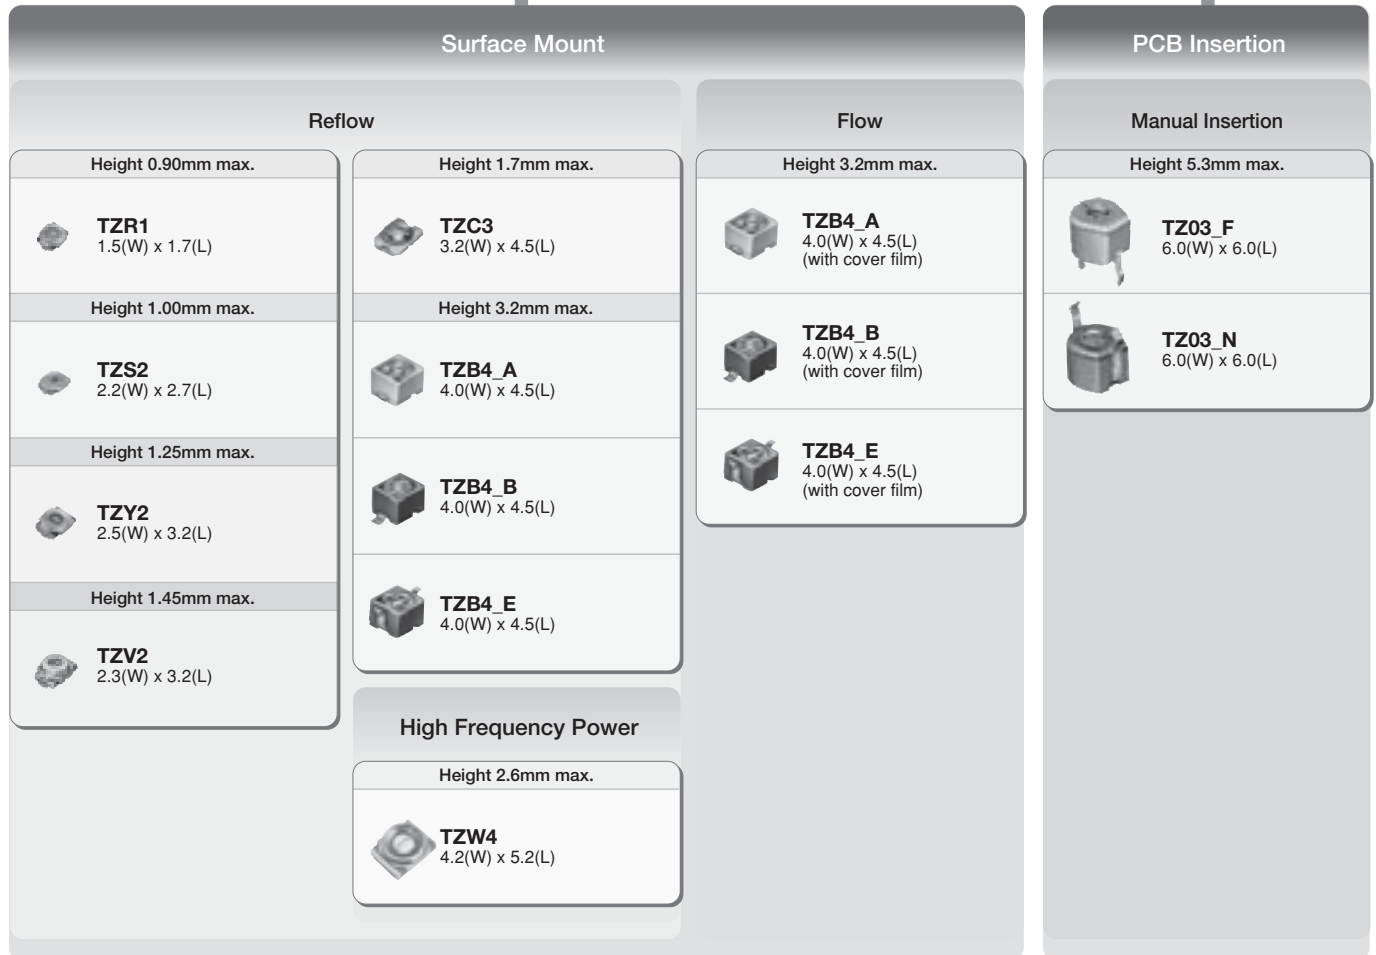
Surface Mount

Reflow

Height 0.90mm max.

TZR1
1.5(W) x 1.7(L)

Height 1.00mm max.

TZS2
2.2(W) x 2.7(L)

Height 1.25mm max.

TZY2
2.5(W) x 3.2(L)

Height 1.45mm max.

TZV2
2.3(W) x 3.2(L)

Height 1.7mm max.

TZC3
3.2(W) x 4.5(L)

Height 3.2mm max.

TZB4_A
4.0(W) x 4.5(L)

TZB4_B
4.0(W) x 4.5(L)

TZB4_E
4.0(W) x 4.5(L)

High Frequency Power

Height 2.6mm max.

TZW4
4.2(W) x 5.2(L)

Flow

Height 3.2mm max.

TZB4_A
4.0(W) x 4.5(L)
(with cover film)

TZB4_B
4.0(W) x 4.5(L)
(with cover film)

TZB4_E
4.0(W) x 4.5(L)
(with cover film)

PCB Insertion

Manual Insertion

Height 5.3mm max.

TZ03_F
6.0(W) x 6.0(L)

TZ03_N
6.0(W) x 6.0(L)